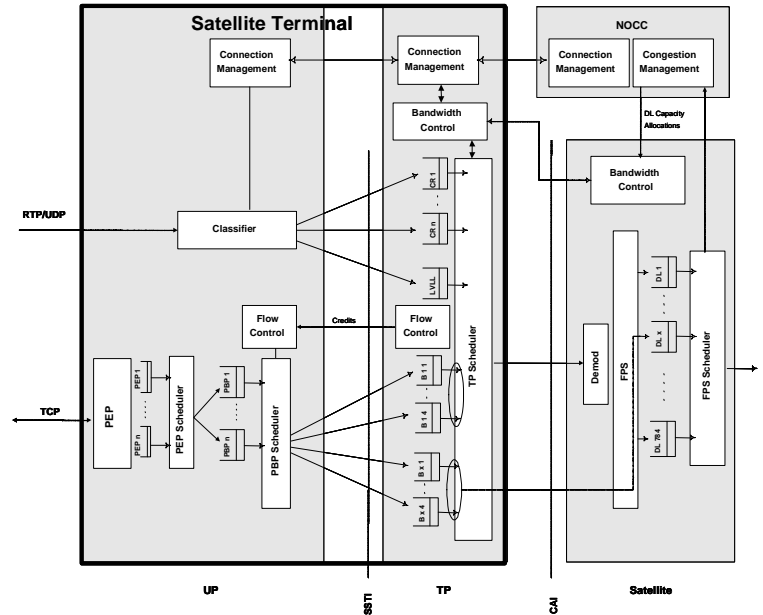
Satellite Terminal

NOCC

Connection Management

Connection Management

Connection Management

Congestion Management

Bandwidth Control

DL Capacity Allocations

Bandwidth Control

RTP/UDP

Classifier

CR 1

CR n

LVLL

Flow Control

Credits

Flow Control

TP Scheduler

Demod

FPS

DL 1

DL x

DL 784

FPS Scheduler

TCP

PEP

PEP 1

PEP n

PEP Scheduler

PBP 1

PBP n

PBP Scheduler

B 1 1

B 1 4

B x 1

B x 4

UP

SSTI

TP

CAI

Satellite